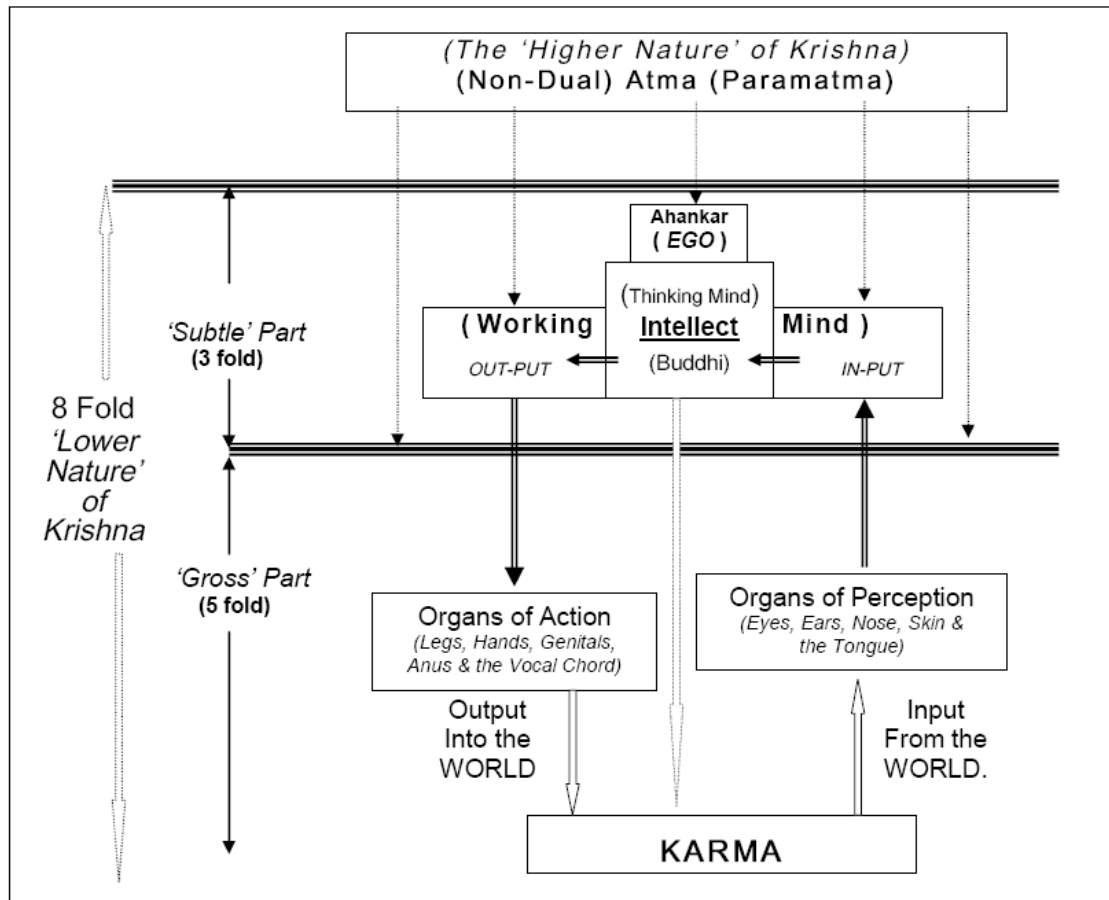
(The 'Higher Nature' of Krishna)
(Non-Dual) Atma (Paramatma)

Ahankar
( EGO )

(Thinking Mind)

( Working Intellect Mind )

OUT-PUT (Buddhi) IN-PUT

'Subtle' Part
(3 fold)

8 Fold
'Lower Nature' of Krishna

'Gross' Part
(5 fold)

Organs of Action
(Legs, Hands, Genitals, Anus & the Vocal Chord)

Organs of Perception
(Eyes, Ears, Nose, Skin & the Tongue)

Output Into the WORLD

Input From the WORLD.

KARMA